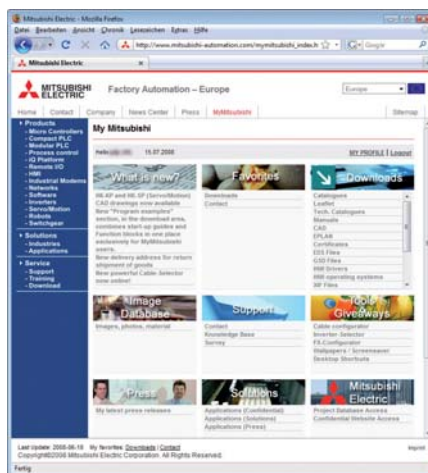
Mitsubishi Electric - Mozilla Firefox

Datei Bearbeiten Ansicht Chronik Lesezeichen Extras Hilfe

http://www.mitsubishi-automation.com/mymitsubishi_index.h

Google

Mitsubishi Electric

MITSUBISHI ELECTRIC

Factory Automation – Europe

Europe

Home Contact Company News Center Press MyMitsubishi Sitemap

Products
- Micro Controllers
- Compact PLC
- Modular PLC
- Process control
- iQ Platform
- Remote I/O
- HMI
- Industrial Modems
- Networks
- Software
- Inverters
- Servo/Motion
- Robots
- Switchgear

Solutions
- Industries
- Applications

Service
- Support
- Training
- Download

My Mitsubishi

Hello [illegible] 15.07.2008

MY PROFILE | Logout

What is new?

ME-KP and ME-SP (Servo/Motion) CAD drawings now available
New "Program examples" section, in the download area, combines start-up guides and Function blocks in one place exclusively for MyMitsubishi users.
New delivery address for returns shipment of goods
New powerful Cable Selector now online!

Favorites

Downloads
Contact

Downloads

Catalogues
Leaflet
Tech. Catalogues
Manuals
CAD
EPLAN
Certificates
EDS Files
GSD Files
HMI Drivers
HMI operating systems
INF Files

Image Database

Images, photos, material

Support

Contact
Knowledge Base
Survey

Tools Giveaways

Cable configurator
Inverter Selector
FX-Configurator
Wallpapers / Screensaver
Desktop Shortcuts

Press

My latest press releases

Solutions

Applications (Confidential)
Applications (Solutions)
Applications (Press)

Mitsubishi Electric

Project Database Access
Confidential Website Access

Last Update: 2008-06-10 My favorites: Downloads | Contact

Copyright©2008 Mitsubishi Electric Corporation. All Rights Reserved.

Imprint

Fertig